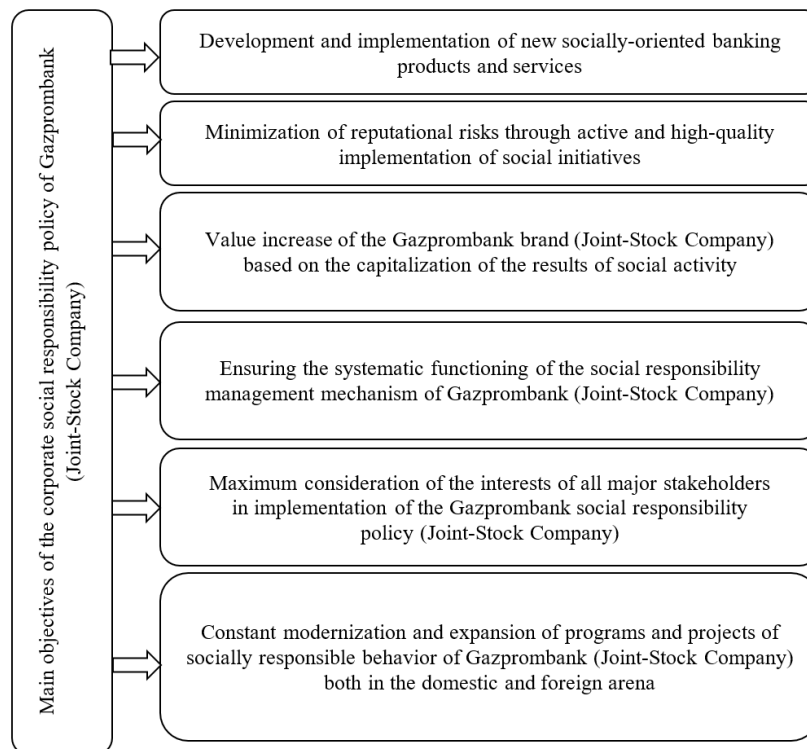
Main objectives of the corporate social responsibility policy of Gazprombank (Joint-Stock Company)

Development and implementation of new socially-oriented banking products and services

Minimization of reputational risks through active and high-quality implementation of social initiatives

Value increase of the Gazprombank brand (Joint-Stock Company) based on the capitalization of the results of social activity

Ensuring the systematic functioning of the social responsibility management mechanism of Gazprombank (Joint-Stock Company)

Maximum consideration of the interests of all major stakeholders in implementation of the Gazprombank social responsibility policy (Joint-Stock Company)

Constant modernization and expansion of programs and projects of socially responsible behavior of Gazprombank (Joint-Stock Company) both in the domestic and foreign arena